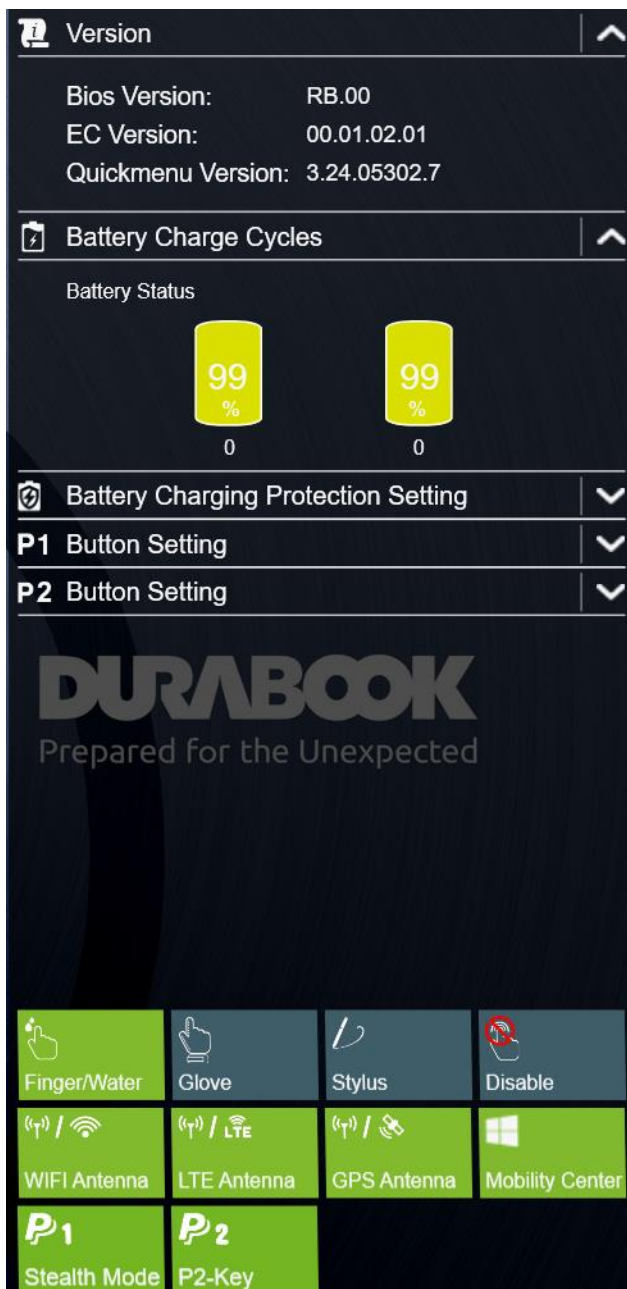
Version

Bios Version: RB.00
EC Version: 00.01.02.01
Quickmenu Version: 3.24.05302.7

Battery Charge Cycles

Battery Status

99 %
0

99 %
0

Battery Charging Protection Setting

P1 Button Setting

P2 Button Setting

DURABOOK
Prepared for the Unexpected

Finger/Water
Glove
Stylus
Disable

LTE

WIFI Antenna
LTE Antenna
GPS Antenna
Mobility Center

P1
Stealth Mode
P2
P2-Key